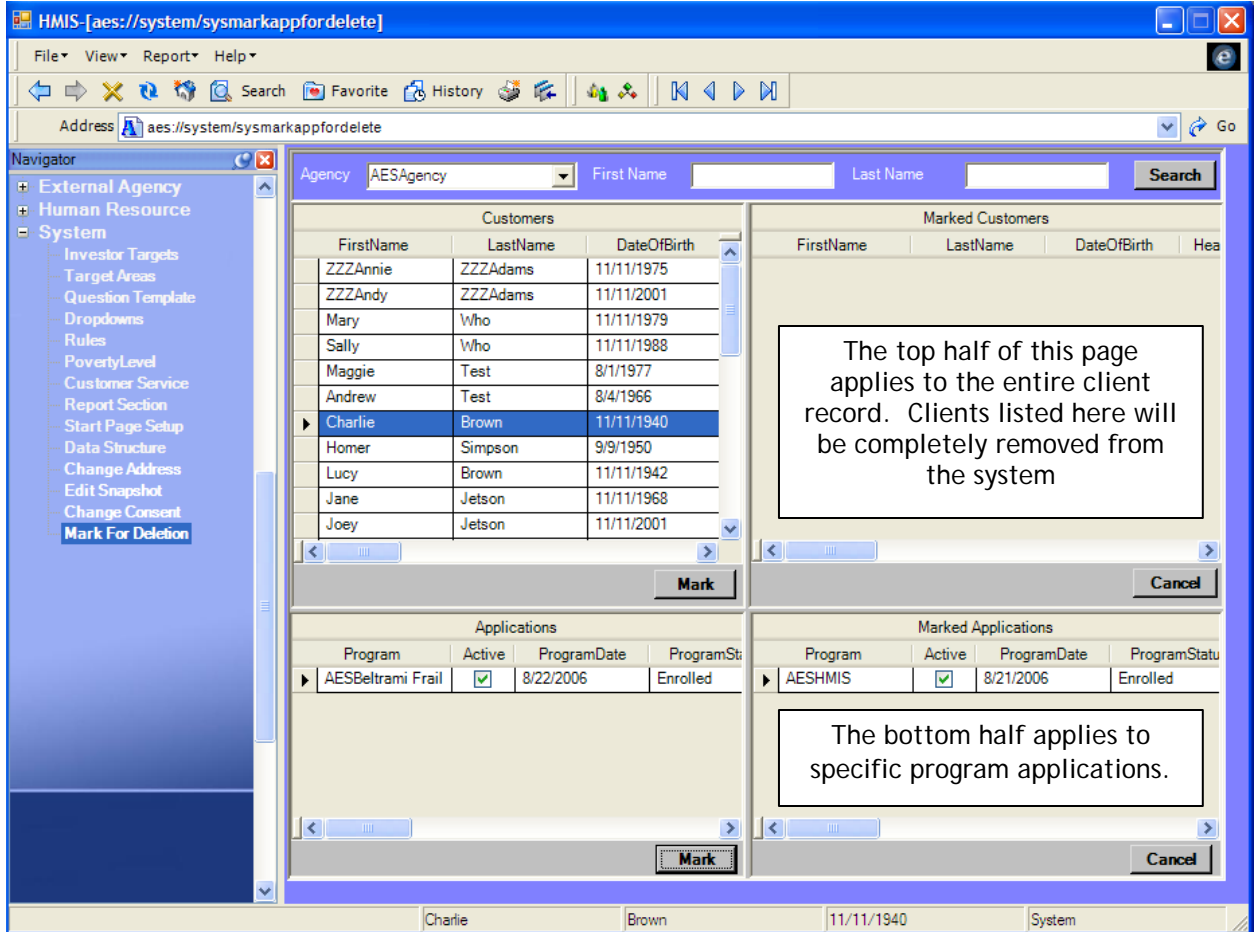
HMIS-[aes://system/sysmarkappfordelete]

File▾ View▾ Report▾ Help▾

Search Favorite History

Address aes://system/sysmarkappfordelete Go

Navigator

External Agency
Human Resource
System
Investor Targets
Target Areas
Question Template
Dropdowns
Rules
PovertyLevel
Customer Service
Report Section
Start Page Setup
Data Structure
Change Address
Edit Snapshot
Change Consent
Mark For Deletion

Agency AESAgency First Name Last Name Search

Customers

| FirstName | LastName | DateOfBirth |
|---|---|---|
| ZZZAnnie | ZZZAdams | 11/11/1975 |
| ZZZAndy | ZZZAdams | 11/11/2001 |
| Mary | Who | 11/11/1979 |
| Sally | Who | 11/11/1988 |
| Maggie | Test | 8/1/1977 |
| Andrew | Test | 8/4/1966 |
| Charlie | Brown | 11/11/1940 |
| Homer | Simpson | 9/9/1950 |
| Lucy | Brown | 11/11/1942 |
| Jane | Jetson | 11/11/1968 |
| Joey | Jetson | 11/11/2001 |

Mark

Marked Customers

| FirstName | LastName | DateOfBirth | Hea |
|---|---|---|---|

The top half of this page applies to the entire client record. Clients listed here will be completely removed from the system

Cancel

Applications

| Program | Active | ProgramDate | ProgramSta |
|---|---|---|---|
| AESBeltrami Frail | ☑ | 8/22/2006 | Enrolled |

Mark

Marked Applications

| Program | Active | ProgramDate | ProgramStatu |
|---|---|---|---|
| AESHMIS | ☑ | 8/21/2006 | Enrolled |

The bottom half applies to specific program applications.

Cancel

Charlie Brown 11/11/1940 System